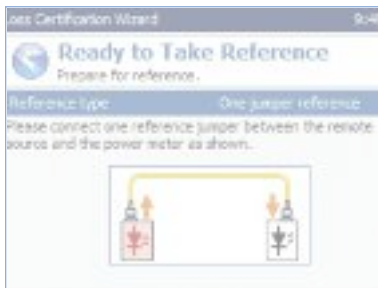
Loss Certification Wizard 9:4

Ready to Take Reference
Prepare for reference.

Reference type One jumper reference

Please connect one reference jumper between the remote source and the power meter as shown.